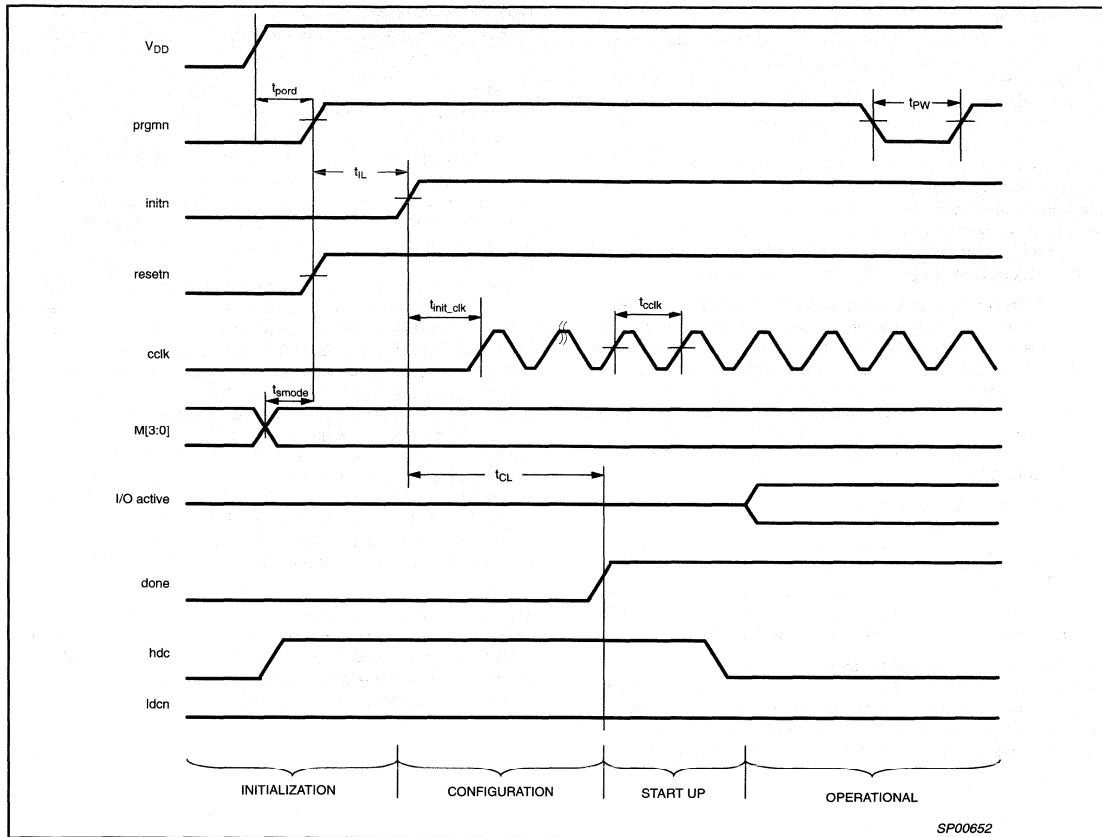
$V_{DD}$

$t_{pord}$

$t_{PW}$

prgmn

$t_{IL}$

initn

resetn

$t_{init\_clk}$

$t_{cclk}$

cclk

$t_{smode}$

M[3:0]

$t_{CL}$

I/O active

done

hdc

ldcn

INITIALIZATION

CONFIGURATION

START UP

OPERATIONAL

SP00652